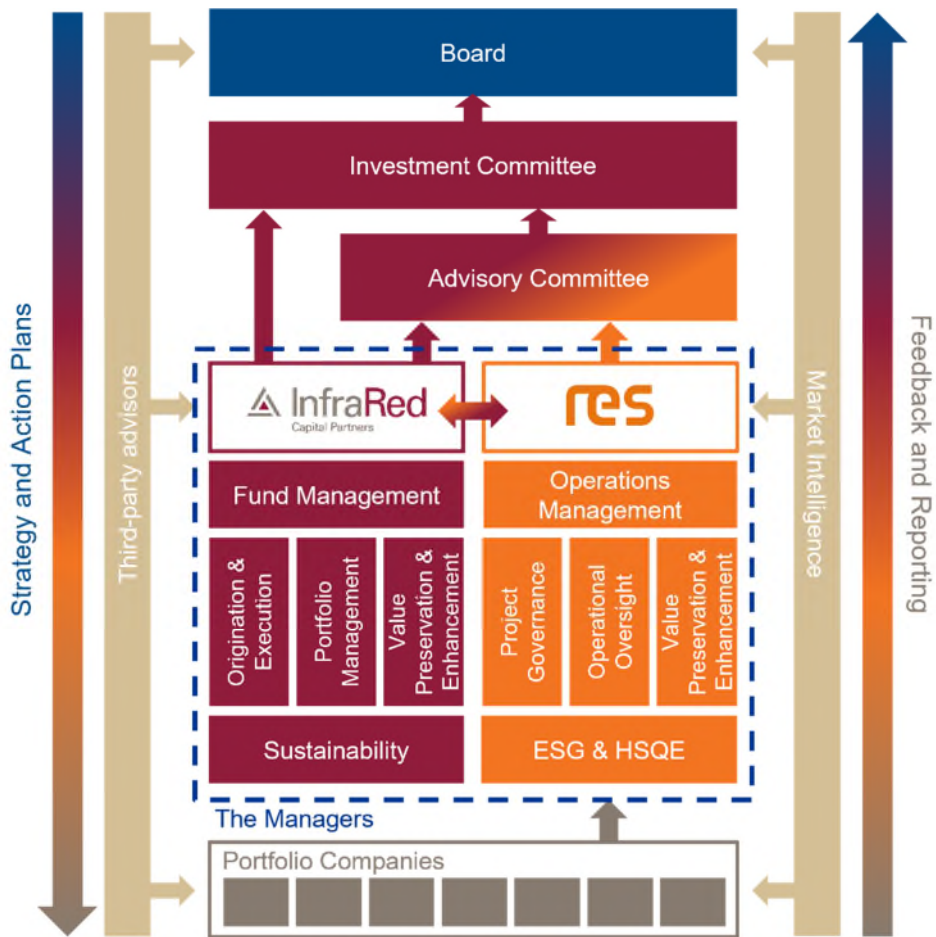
Strategy and Action Plans

Third-party advisors

Board

Investment Committee

Advisory Committee

InfraRed
Capital Partners

res

Fund Management

Origination & Execution

Portfolio Management

Value Preservation & Enhancement

Sustainability

Operations Management

Project Governance

Operational Oversight

Value Preservation & Enhancement

ESG & HSQE

The Managers

Portfolio Companies

Market Intelligence

Feedback and Reporting